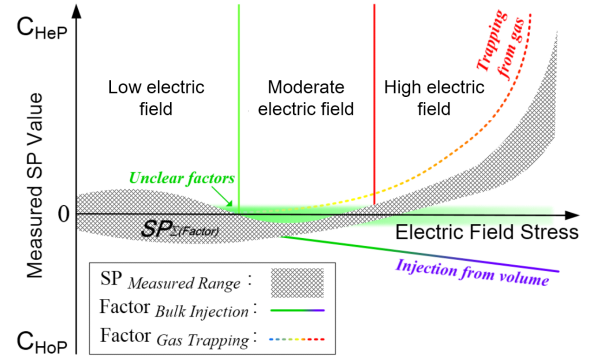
$C_{HeP}$

Measured SP Value

$C_{HoP}$

Low electric field

Moderate electric field

High electric field

Trapping from gas

Unclear factors

0

$SP_{\Sigma(Factor)}$

Electric Field Stress

Injection from volume

SP *Measured Range* :

Factor *Bulk Injection* :

Factor *Gas Trapping* :